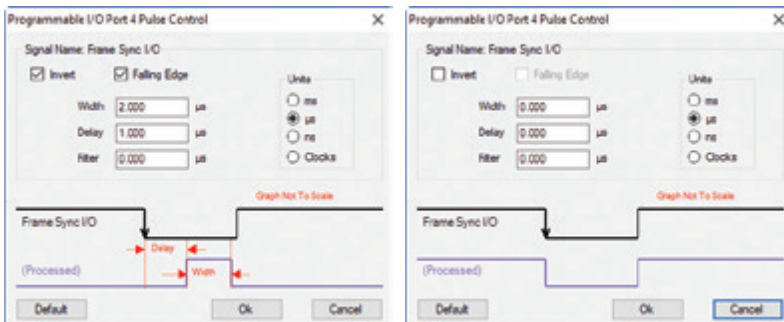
Programmable I/O Port 4 Pulse Control

×

Signal Name: Frame Sync I/O

Invert

Falling Edge

Units

ms

µs

ns

Clocks

Width 2.000 µs

Delay 1.000 µs

Filter 0.000 µs

Graph Not To Scale

Frame Sync I/O

Delay

(Processed)

Width

Default

Ok

Cancel

Programmable I/O Port 4 Pulse Control

×

Signal Name: Frame Sync I/O

Invert

Falling Edge

Units

ms

µs

ns

Clocks

Width 0.000 µs

Delay 0.000 µs

Filter 0.000 µs

Graph Not To Scale

Frame Sync I/O

(Processed)

Default

Ok

Cancel